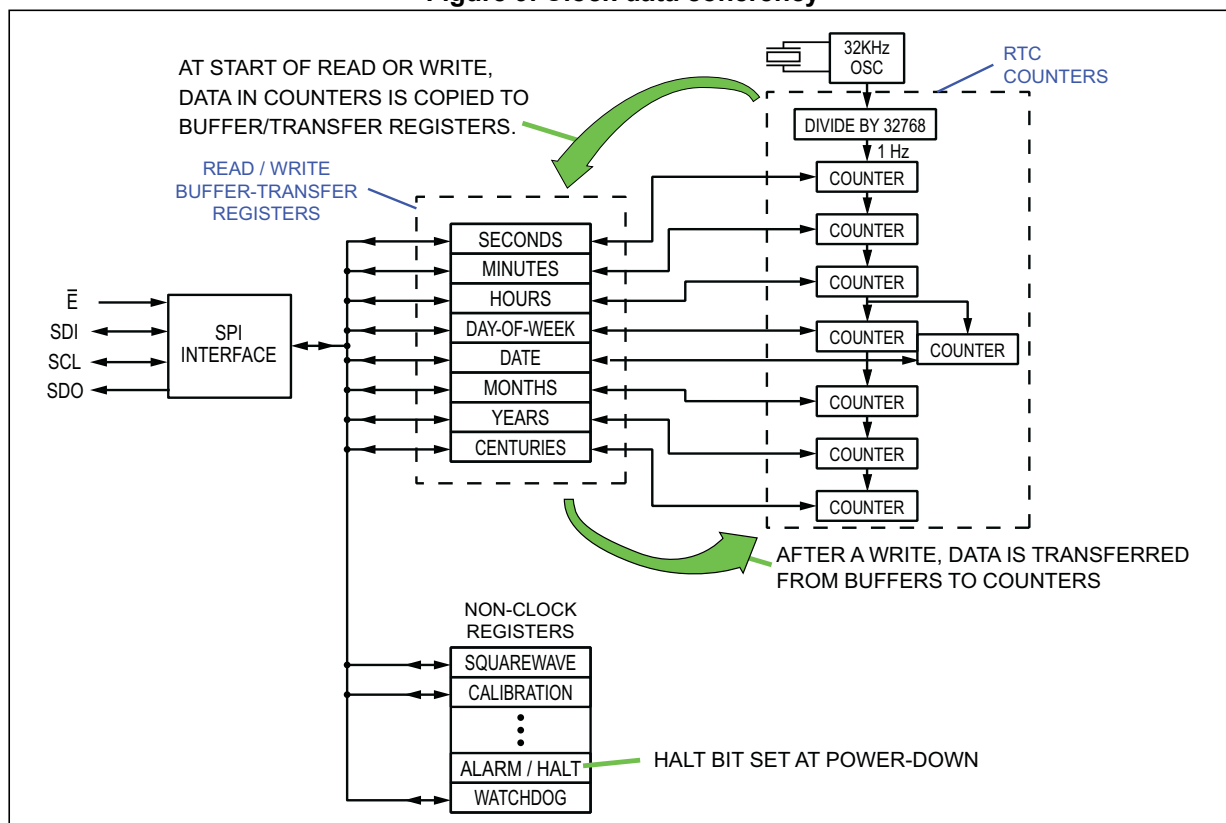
Figure 8. Clock data coherency

AT START OF READ OR WRITE, DATA IN COUNTERS IS COPIED TO BUFFER/TRANSFER REGISTERS.

32KHz OSC

RTC COUNTERS

DIVIDE BY 32768

1 Hz

READ / WRITE BUFFER-TRANSFER REGISTERS

COUNTER

SECONDS

COUNTER

MINUTES

COUNTER

HOURS

$\overline{E}$

SDI

SCL

SDO

SPI INTERFACE

DAY-OF-WEEK

COUNTER

COUNTER

DATE

MONTHS

COUNTER

YEARS

COUNTER

CENTURIES

COUNTER

AFTER A WRITE, DATA IS TRANSFERRED FROM BUFFERS TO COUNTERS

NON-CLOCK REGISTERS

SQUAREWAVE

CALIBRATION

ALARM / HALT

HALT BIT SET AT POWER-DOWN

WATCHDOG